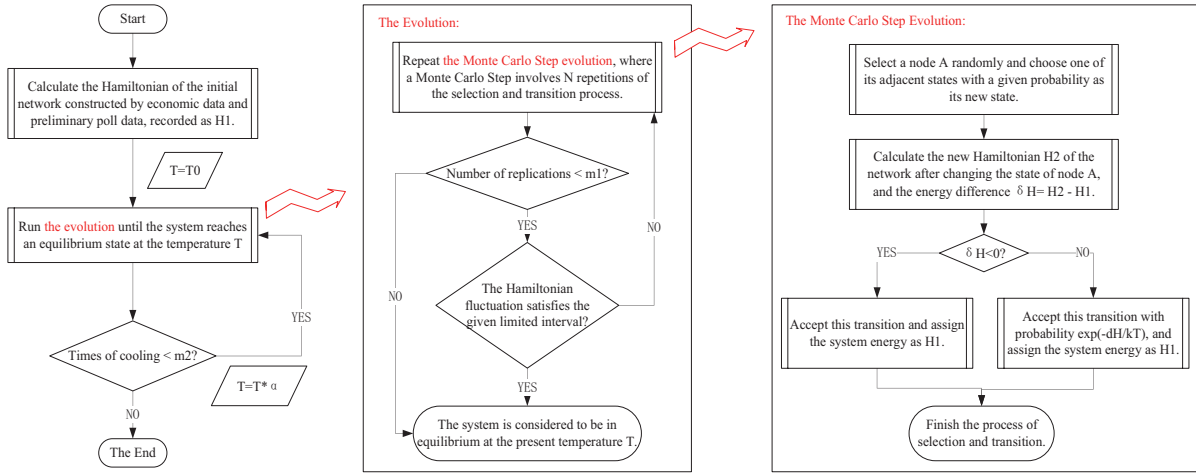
Start

Calculate the Hamiltonian of the initial network constructed by economic data and preliminary poll data, recorded as H1.

T=T0

Run the evolution until the system reaches an equilibrium state at the temperature T

YES

Times of cooling < m2?

T=T* α

NO

The End

The Evolution:

Repeat the Monte Carlo Step evolution, where a Monte Carlo Step involves N repetitions of the selection and transition process.

Number of replications < m1?

YES

NO

NO

The Hamiltonian fluctuation satisfies the given limited interval?

YES

The system is considered to be in equilibrium at the present temperature T.

The Monte Carlo Step Evolution:

Select a node A randomly and choose one of its adjacent states with a given probability as its new state.

Calculate the new Hamiltonian H2 of the network after changing the state of node A, and the energy difference δ H= H2 - H1.

YES

δ H<0?

NO

Accept this transition and assign the system energy as H1.

Accept this transition with probability exp(-dH/kT), and assign the system energy as H1.

Finish the process of selection and transition.